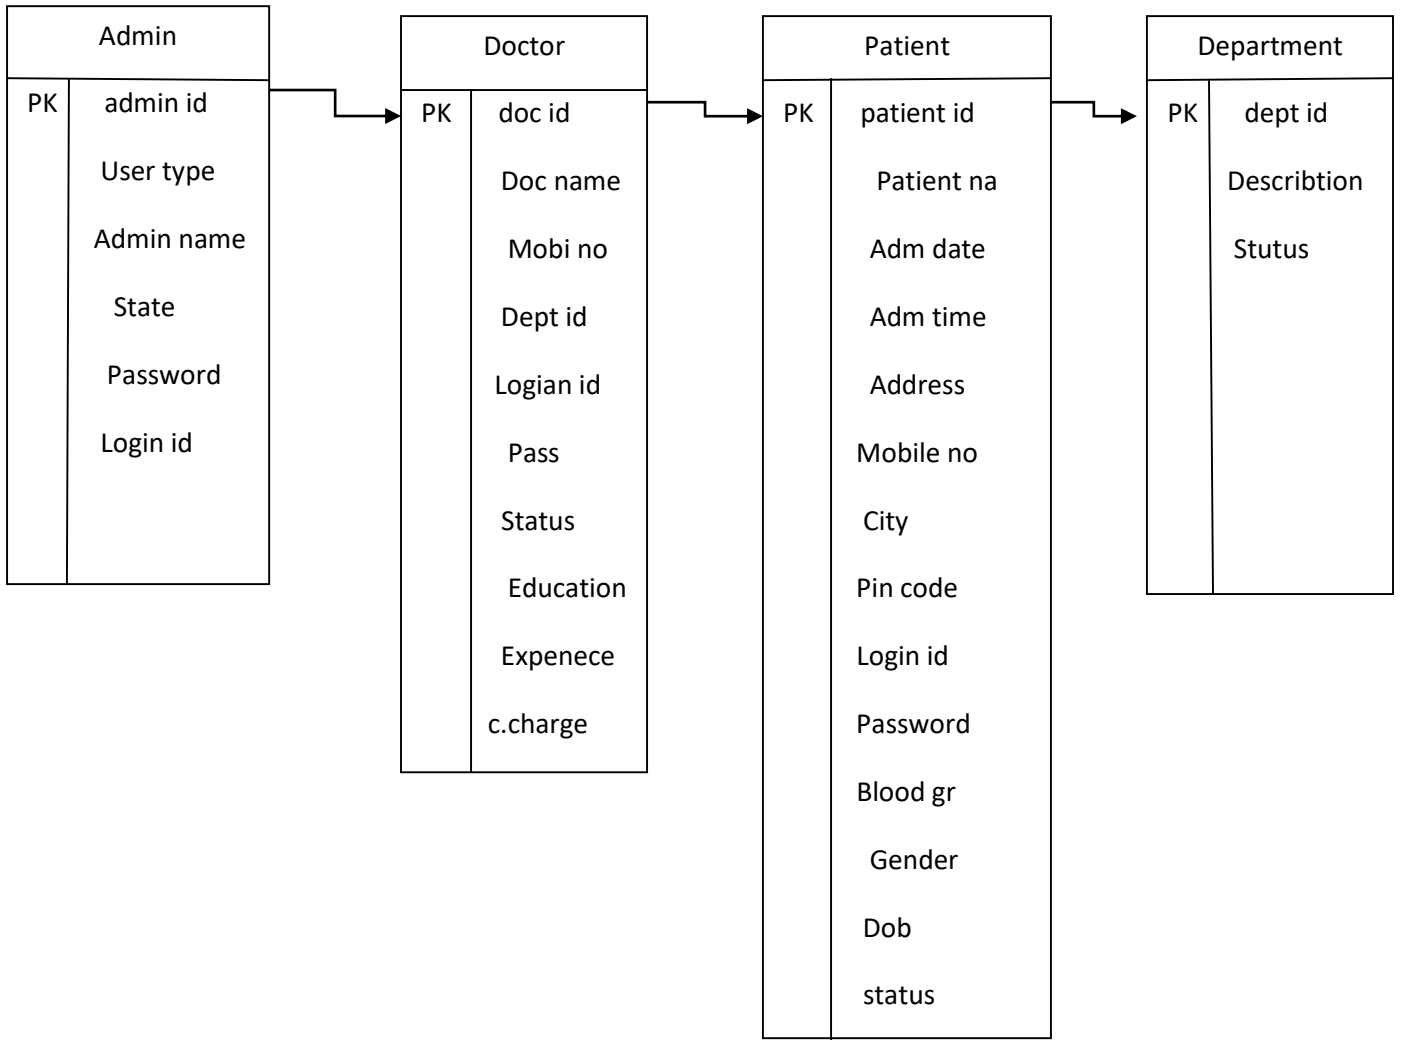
| Admin | |
|---|---|
| PK | admin id |
| | User type |
| | Admin name |
| | State |
| | Password |
| | Login id |

| Doctor | |
|---|---|
| PK | doc id |
| | Doc name |
| | Mobi no |
| | Dept id |
| | Logian id |
| | Pass |
| | Status |
| | Education |
| | Expenece |
| | c.charge |

| Patient | |
|---|---|
| PK | patient id |
| | Patient na |
| | Adm date |
| | Adm time |
| | Address |
| | Mobile no |
| | City |
| | Pin code |
| | Login id |
| | Password |
| | Blood gr |
| | Gender |
| | Dob |
| | status |

| Department | |
|---|---|
| PK | dept id |
| | Describtion |
| | Stutus |